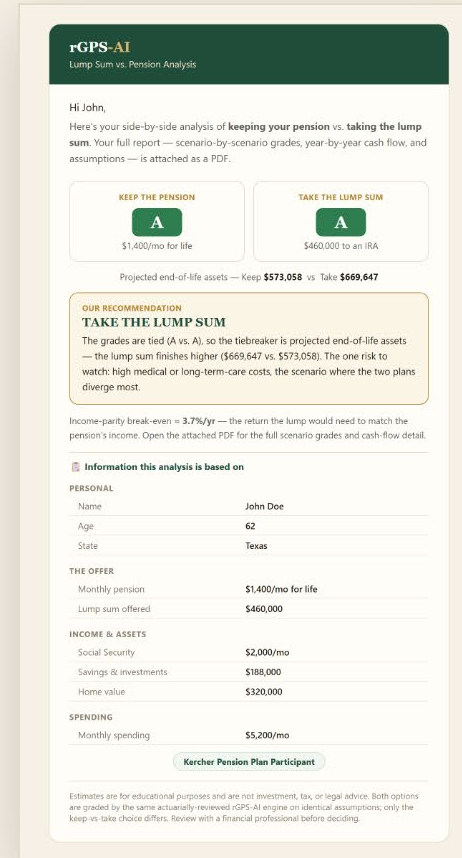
rGPS-AI
Lump Sum vs. Pension Analysis

Hi John,

Here's your side-by-side analysis of **keeping your pension** vs. **taking the lump sum**. Your full report — scenario-by-scenario grades, year-by-year cash flow, and assumptions — is attached as a PDF.

KEEP THE PENSION
A
$1,400/mo for life

TAKE THE LUMP SUM
A
$460,000 to an IRA

Projected end-of-life assets — Keep **$573,058** vs Take **$669,647**

OUR RECOMMENDATION
TAKE THE LUMP SUM
The grades are tied (A vs. A), so the tiebreaker is projected end-of-life assets — the lump sum finishes higher ($669,647 vs. $573,058). The one risk to watch: high medical or long-term-care costs, the scenario where the two plans diverge most.

Income-parity break-even ≈ **3.7%/yr** — the return the lump would need to match the pension's income. Open the attached PDF for the full scenario grades and cash-flow detail.

Information this analysis is based on

PERSONAL

| Name | John Doe |
|---|---|
| Age | 62 |
| State | Texas |

THE OFFER

| Monthly pension | $1,400/mo for life |
|---|---|
| Lump sum offered | $460,000 |

INCOME & ASSETS

| Social Security | $2,000/mo |
|---|---|
| Savings & investments | $188,000 |
| Home value | $320,000 |

SPENDING

| Monthly spending | $5,200/mo |
|---|---|

Kercher Pension Plan Participant

Estimates are for educational purposes and are not investment, tax, or legal advice. Both options are graded by the same actuarially-reviewed rGPS-AI engine on identical assumptions; only the keep-vs-take choice differs. Review with a financial professional before deciding.